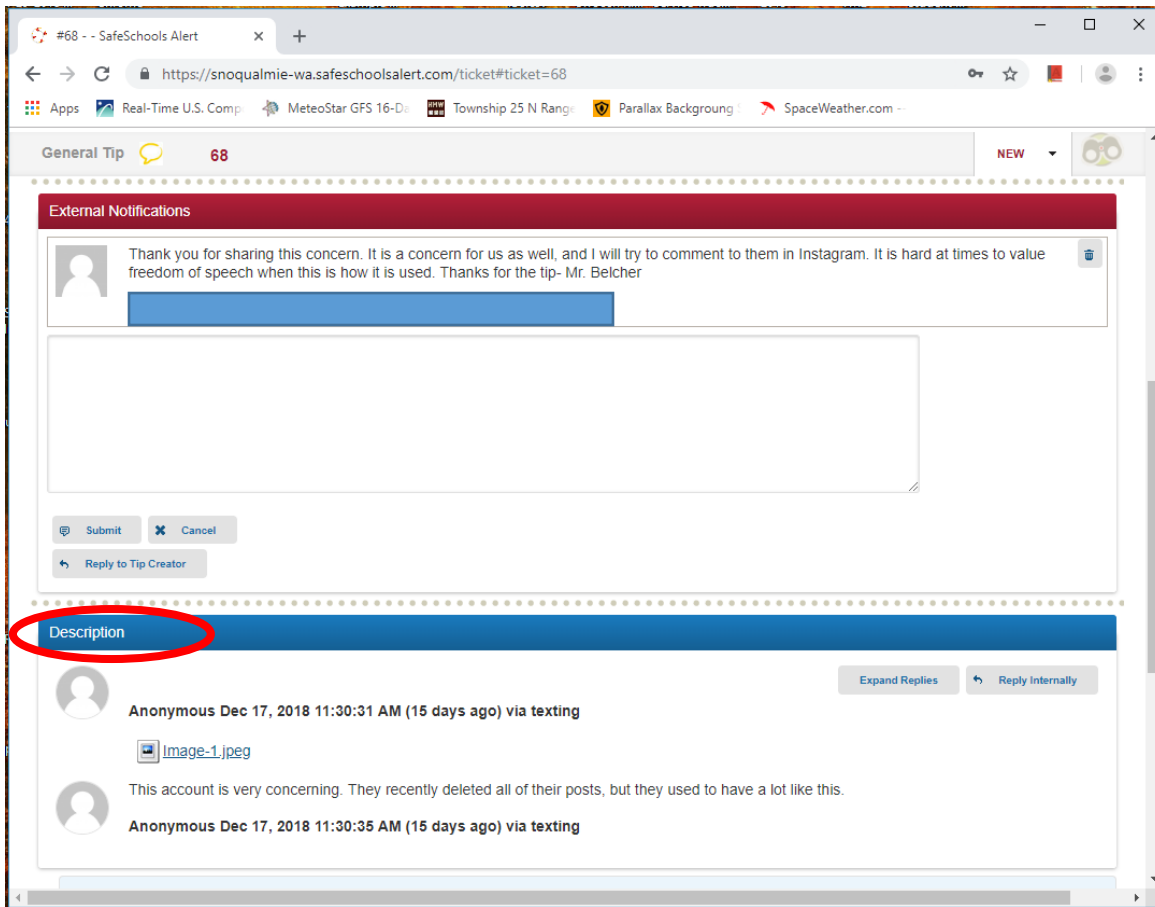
#68 - - SafeSchools Alert
https://snoqualmie-wa.safeschoolsalert.com/ticket#ticket=68
Apps Real-Time U.S. Comp MeteoStar GFS 16-Da Township 25 N Range Parallax Backgroung SpaceWeather.com -

General Tip 68 NEW

External Notifications

Thank you for sharing this concern. It is a concern for us as well, and I will try to comment to them in Instagram. It is hard at times to value freedom of speech when this is how it is used. Thanks for the tip- Mr. Belcher

Submit Cancel
Reply to Tip Creator

Description

Expand Replies Reply Internally

Anonymous Dec 17, 2018 11:30:31 AM (15 days ago) via texting

Image-1.jpeg

This account is very concerning. They recently deleted all of their posts, but they used to have a lot like this.

Anonymous Dec 17, 2018 11:30:35 AM (15 days ago) via texting